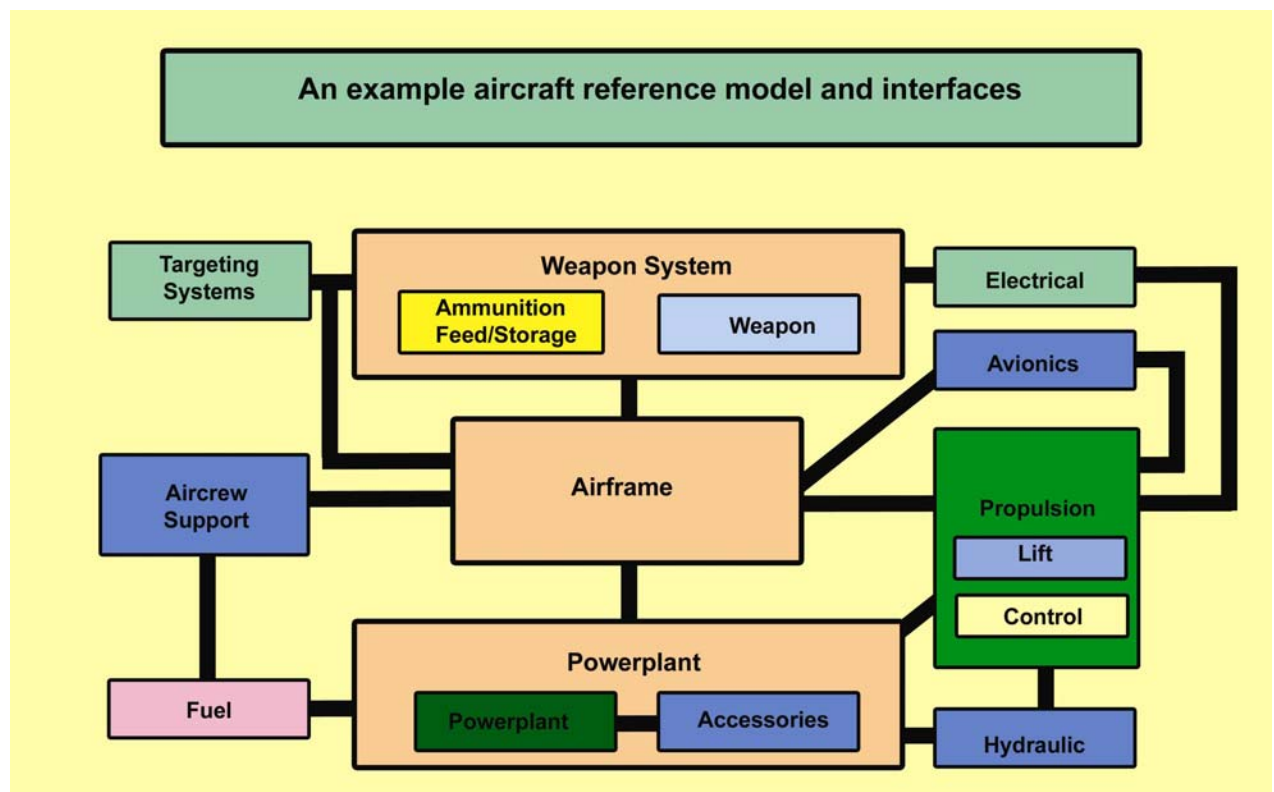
An example aircraft reference model and interfaces

Targeting Systems

Weapon System

Ammunition Feed/Storage

Weapon

Electrical

Avionics

Aircrew Support

Airframe

Propulsion

Lift

Control

Powerplant

Fuel

Powerplant

Accessories

Hydraulic